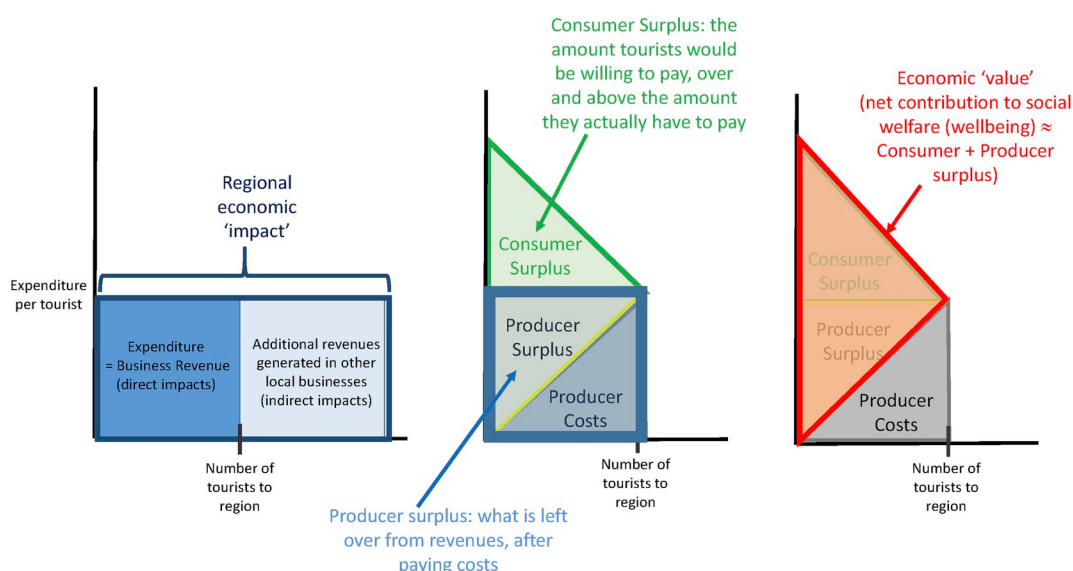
Consumer Surplus: the amount tourists would be willing to pay, over and above the amount they actually have to pay

Economic 'value' (net contribution to social welfare (wellbeing) ≈ Consumer + Producer surplus)

Regional economic 'impact'

Expenditure per tourist

Expenditure = Business Revenue (direct impacts)

Additional revenues generated in other local businesses (indirect impacts)

Number of tourists to region

Consumer Surplus

Producer Surplus

Producer Costs

Number of tourists to region

Consumer Surplus

Producer Surplus

Producer Costs

Number of tourists to region

Producer surplus: what is left over from revenues, after paying costs